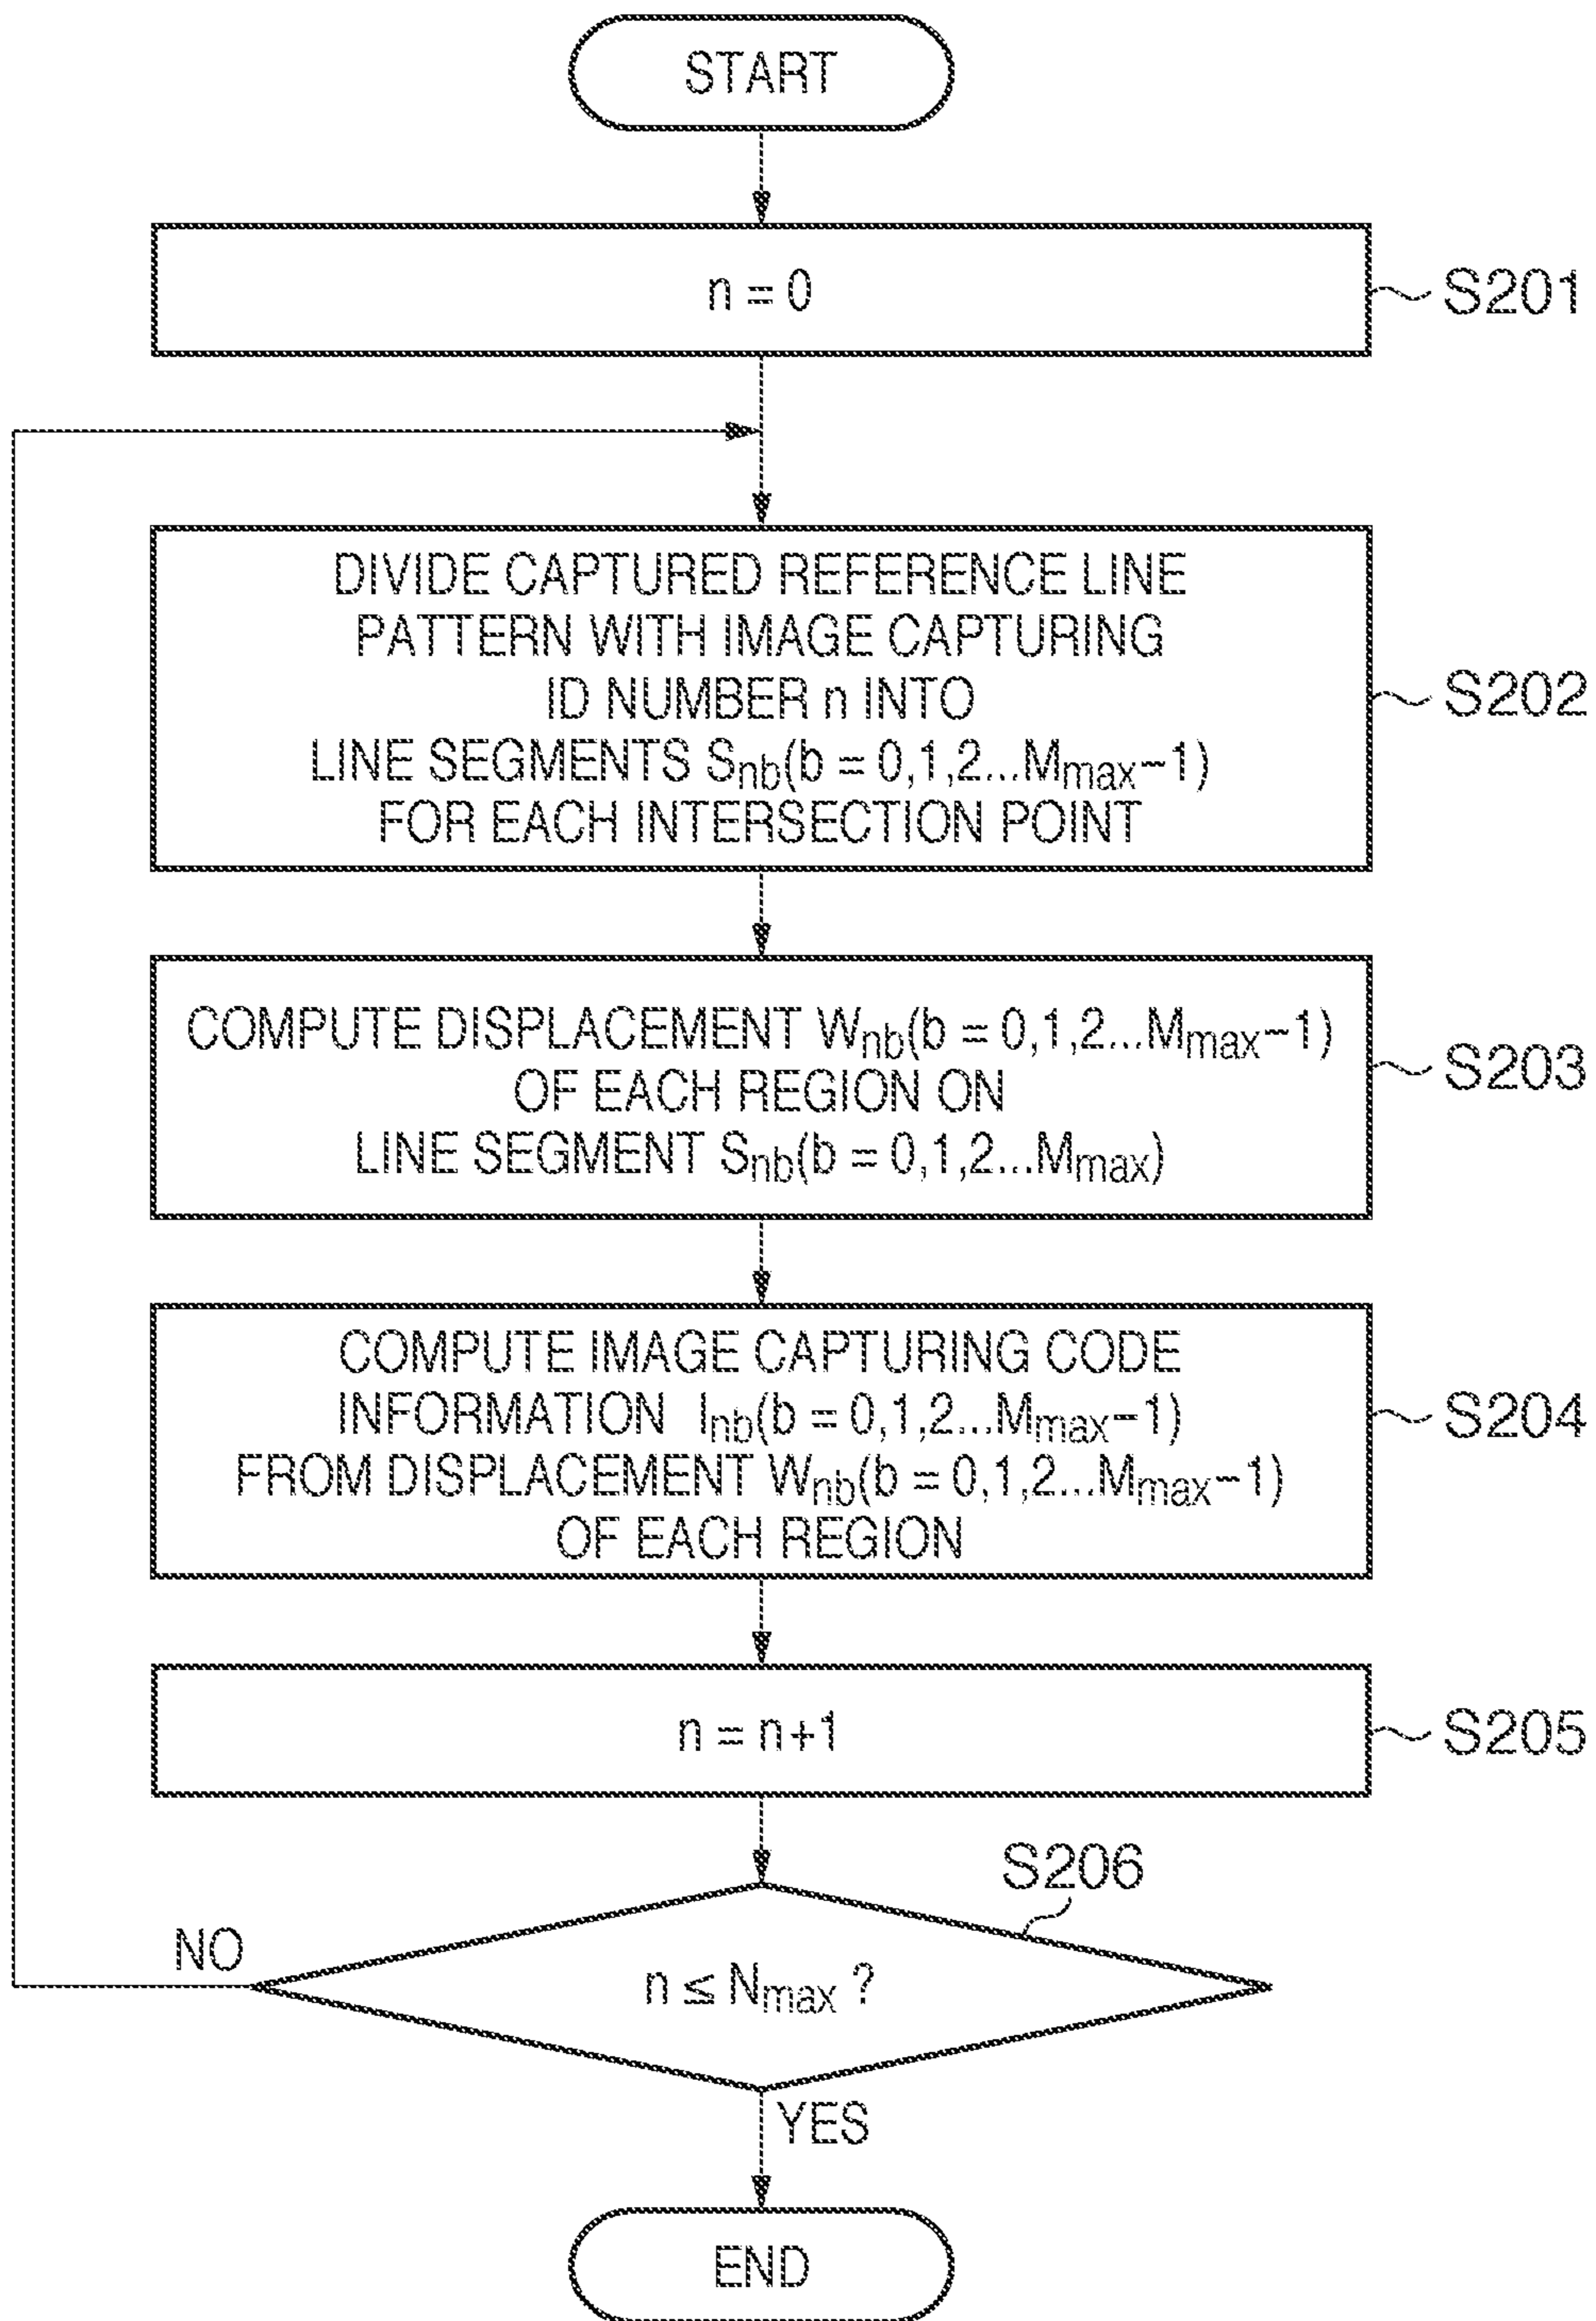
START

$n = 0$

S201

DIVIDE CAPTURED REFERENCE LINE PATTERN WITH IMAGE CAPTURING ID NUMBER n INTO LINE SEGMENTS $S_{nb}(b = 0,1,2...M_{max}-1)$ FOR EACH INTERSECTION POINT

S202

COMPUTE DISPLACEMENT $W_{nb}(b = 0,1,2...M_{max}-1)$ OF EACH REGION ON LINE SEGMENT $S_{nb}(b = 0,1,2...M_{max})$

S203

COMPUTE IMAGE CAPTURING CODE INFORMATION $I_{nb}(b = 0,1,2...M_{max}-1)$ FROM DISPLACEMENT $W_{nb}(b = 0,1,2...M_{max}-1)$ OF EACH REGION

S204

$n = n+1$

S205

S206

NO

$n \leq N_{max}$ ?

YES

END